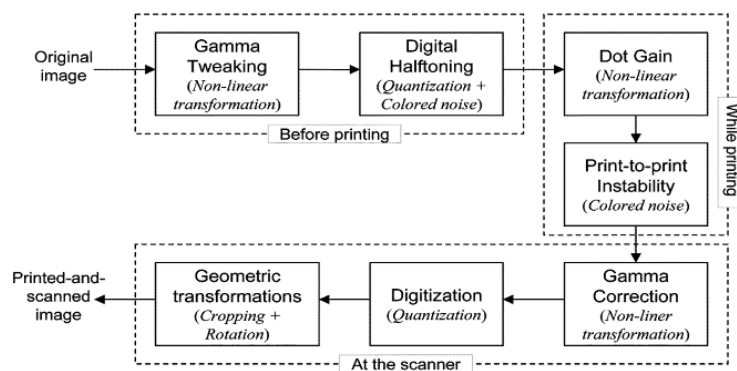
Original image

Gamma Tweaking (Non-linear transformation)

Digital Halftoning (Quantization + Colored noise)

Before printing

Dot Gain (Non-linear transformation)

Print-to-print Instability (Colored noise)

While printing

Gamma Correction (Non-liner transformation)

Digitization (Quantization)

Geometric transformations (Cropping + Rotation)

Printed-and-scanned image

At the scanner